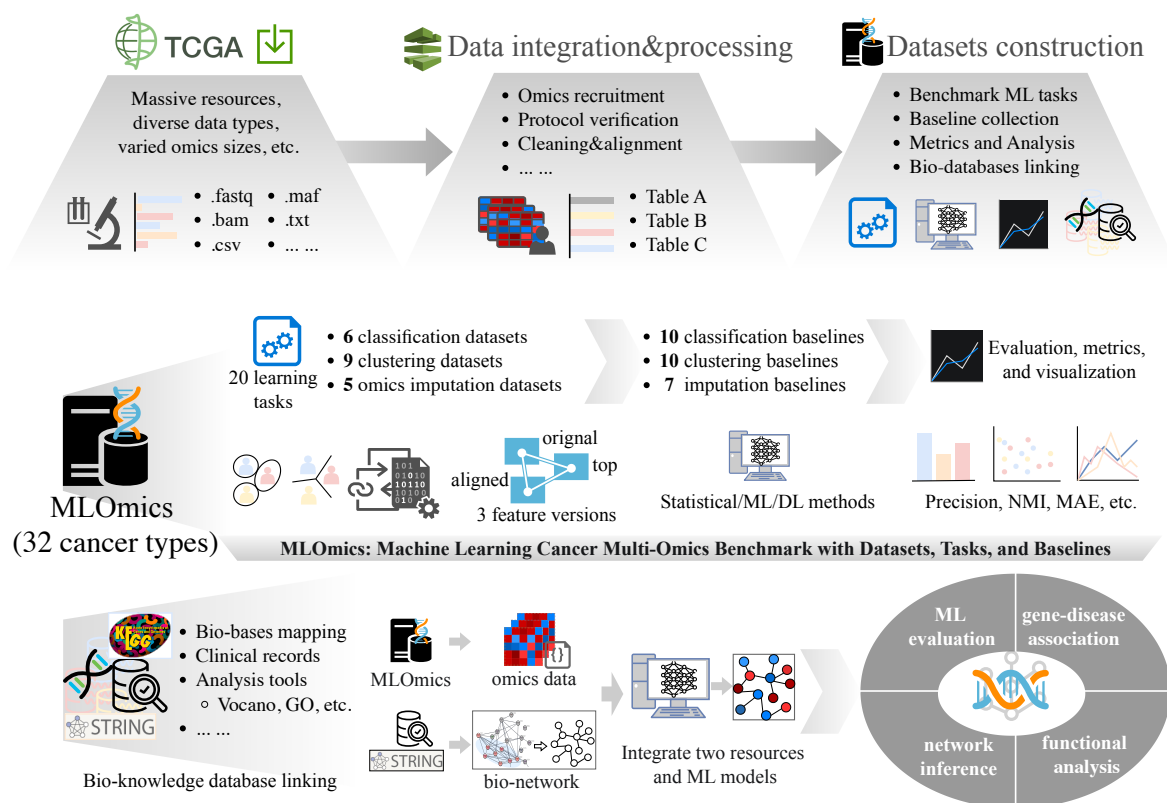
TCGA

Data integration&processing

Datasets construction

Massive resources, diverse data types, varied omics sizes, etc.

.fastq .maf
.bam .txt
.csv ... ...

• Omics recruitment
• Protocol verification
• Cleaning&alignment
• ... ...

• Table A
• Table B
• Table C

• Benchmark ML tasks
• Baseline collection
• Metrics and Analysis
• Bio-databases linking

20 learning tasks

• **6** classification datasets
• **9** clustering datasets
• **5** omics imputation datasets

• **10** classification baselines
• **10** clustering baselines
• **7** imputation baselines

Evaluation, metrics, and visualization

orignal
aligned
top
3 feature versions

Statistical/ML/DL methods

Precision, NMI, MAE, etc.

MLOmics
(32 cancer types)

**MLOmics: Machine Learning Cancer Multi-Omics Benchmark with Datasets, Tasks, and Baselines**

KEGG

• Bio-bases mapping
• Clinical records
• Analysis tools
∘ Vocano, GO, etc.
• ... ...

STRING

Bio-knowledge database linking

MLOmics

omics data

STRING

bio-network

Integrate two resources and ML models

ML evaluation

gene-disease association

network inference

functional analysis